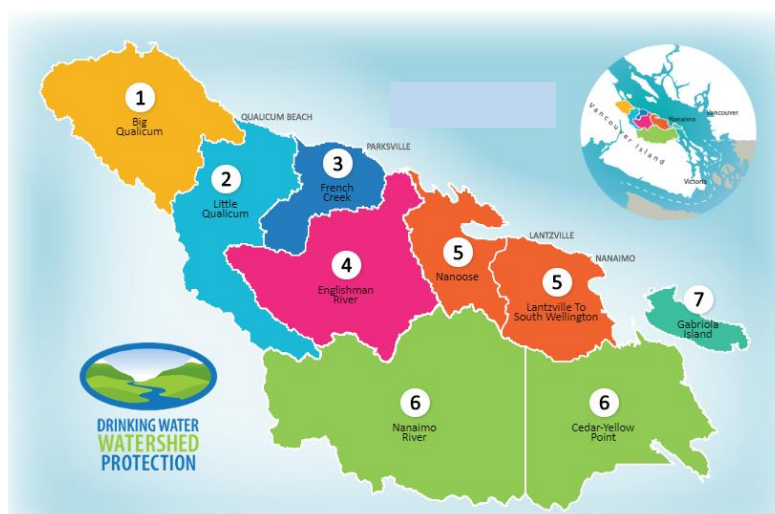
1
Big Qualicum

QUALICUM BEACH

2
Little Qualicum

PARKSVILLE

3
French Creek

4
Englishman River

5
Nanoose

LANTZVILLE

NANAIMO

5
Lantzville To South Wellington

7
Gabriola Island

6
Nanaimo River

6
Cedar-Yellow Point

Vancouver Island
Nanaimo
Vancouver
Victoria

DRINKING WATER
WATERSHED
PROTECTION